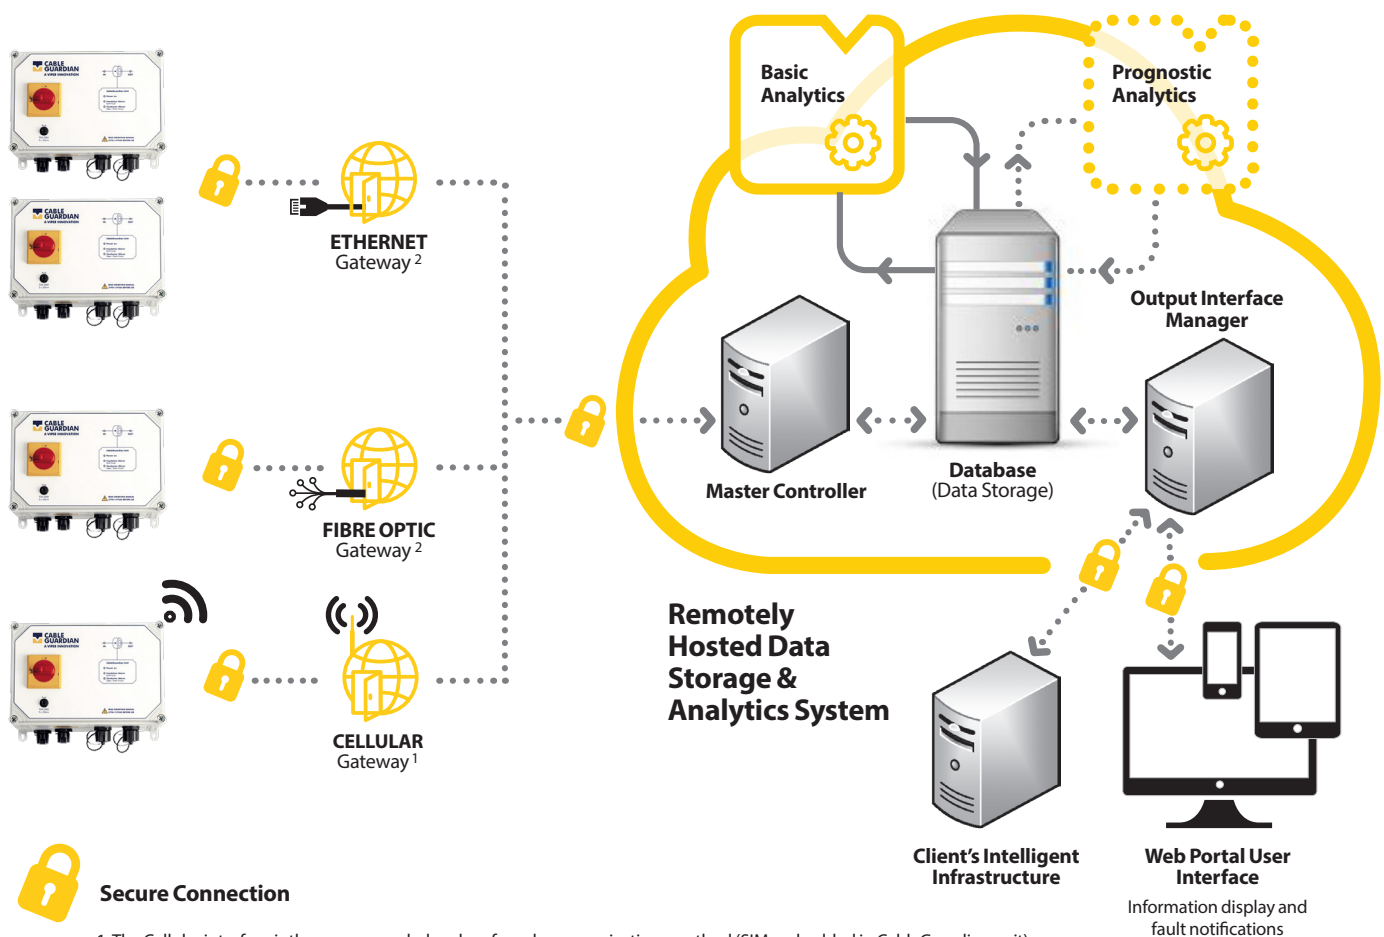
CABLE GUARDIAN

ETHERNET
Gateway $^2$

FIBRE OPTIC
Gateway $^2$

CELLULAR
Gateway $^1$

Basic Analytics

Prognostic Analytics

Output Interface Manager

Master Controller

Database
(Data Storage)

Remotely Hosted Data Storage & Analytics System

Client's Intelligent Infrastructure

Web Portal User Interface

Information display and fault notifications

Secure Connection

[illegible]